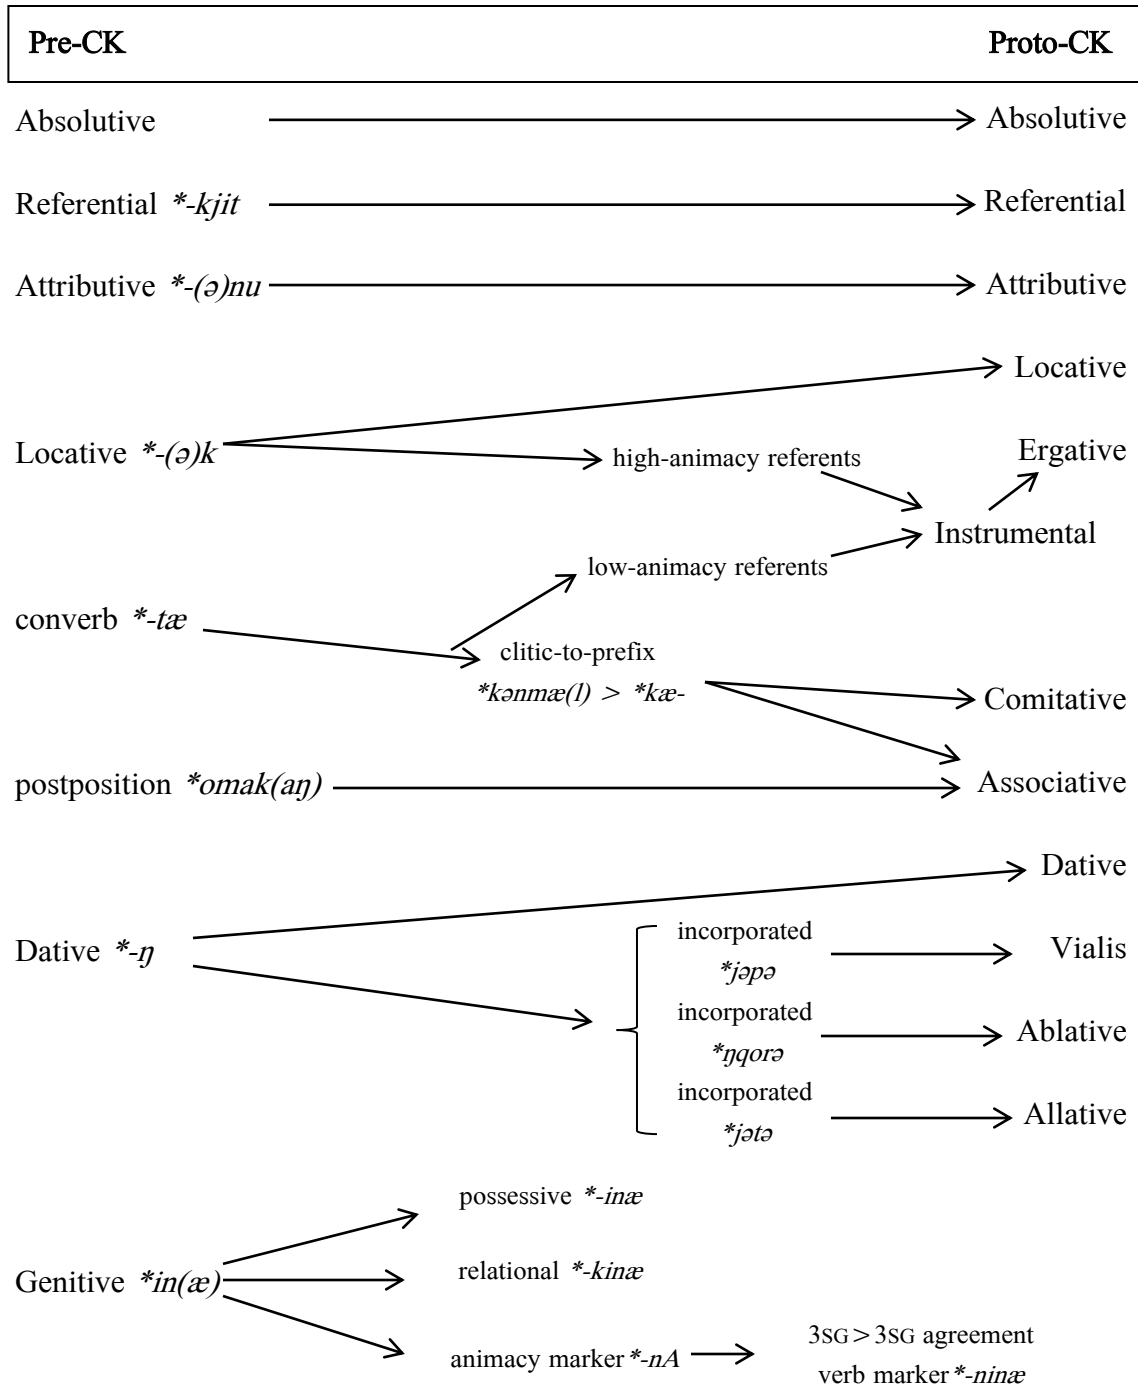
Pre-CK

Proto-CK

Absolutive → Absolutive

Referential *-kjit → Referential

Attributive *-(ə)nu → Attributive

Locative *-(ə)k → Locative

high-animacy referents

Ergative

Instrumental

low-animacy referents

converb *-tæ

clitic-to-prefix *kənmæ(l) > *kæ-

Comitative

postposition *omak(aŋ) → Associative

Dative

Dative *-ŋ

incorporated *jəpə → Vialis

incorporated *ŋqorə → Ablative

incorporated *jətə → Allative

possessive *-inæ

Genitive *in(æ)

relational *-kinæ

animacy marker *-nA → 3SG > 3SG agreement verb marker *-ninæ